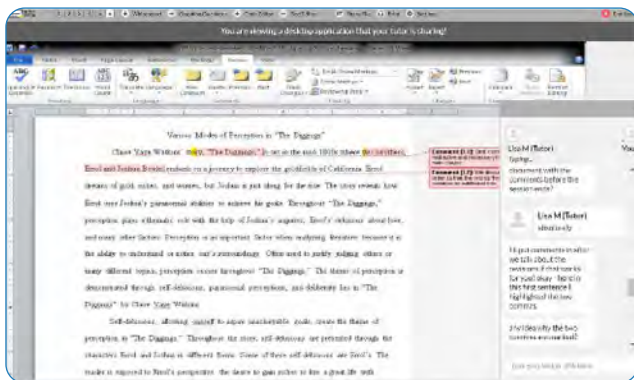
You are viewing a desktop application that your tutor is sharing!

Various Modes of Perception in "The Diggings"

Claire Vaye Watkins' story, "The Diggings," is set in the mid 1800s where the brothers, Errol and Joshua Bridell embark on a journey to explore the goldfields of California. Errol dreams of gold, riches, and women, but Joshua is just along for the ride. The story reveals how Errol uses Joshua's paranormal abilities to achieve his goals. Throughout "The Diggings," perception plays a dramatic role with the help of Joshua's augurs, Errol's delusions about love, and many other factors. Perception is an important factor when analyzing literature because it is the ability to understand or notice one's surroundings. Often used to justify judging others or many different topics, perception occurs throughout "The Diggings." The theme of perception is demonstrated through self-delusion, paranormal perceptions, and deliberate lies in "The Diggings" by Claire Vaye Watkins.

Self-delusion, allowing oneself to aspire unachievable goals, creates the theme of perception in "The Diggings." Throughout the story, self-delusions are presented through the characters Errol and Joshua in different forms. Some of these self-delusions are Errol's. The reader is exposed to Errol's perspective; the desire to gain riches to live a great life with

Lisa M (Tutor)
Sophy... comment with the comments before the session ends?

Lisa M (Tutor)
absolutely

I'll put comments in after we talk about the reasons. First we talk to your essay - here is this first sentence I highlighted the two commas.

2. Identify the two commas we used?

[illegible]